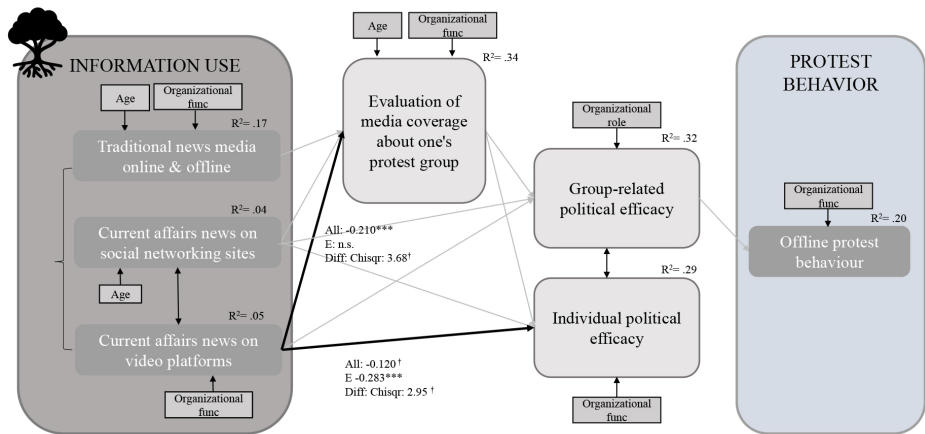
INFORMATION USE

Age

Organizational func

R²= .17

Traditional news media online & offline

R²= .04

Current affairs news on social networking sites

Age

R²= .05

Current affairs news on video platforms

Organizational func

Age

Organizational func

R²= .34

Evaluation of media coverage about one's protest group

All: -0.210***
E: n.s.
Diff: Chisqr: 3.68†

All: -0.120†
E -0.283***
Diff: Chisqr: 2.95 †

Organizational role

R²= .32

Group-related political efficacy

R²= .29

Individual political efficacy

Organizational func

PROTEST BEHAVIOR

Organizational func

R²= .20

Offline protest behaviour